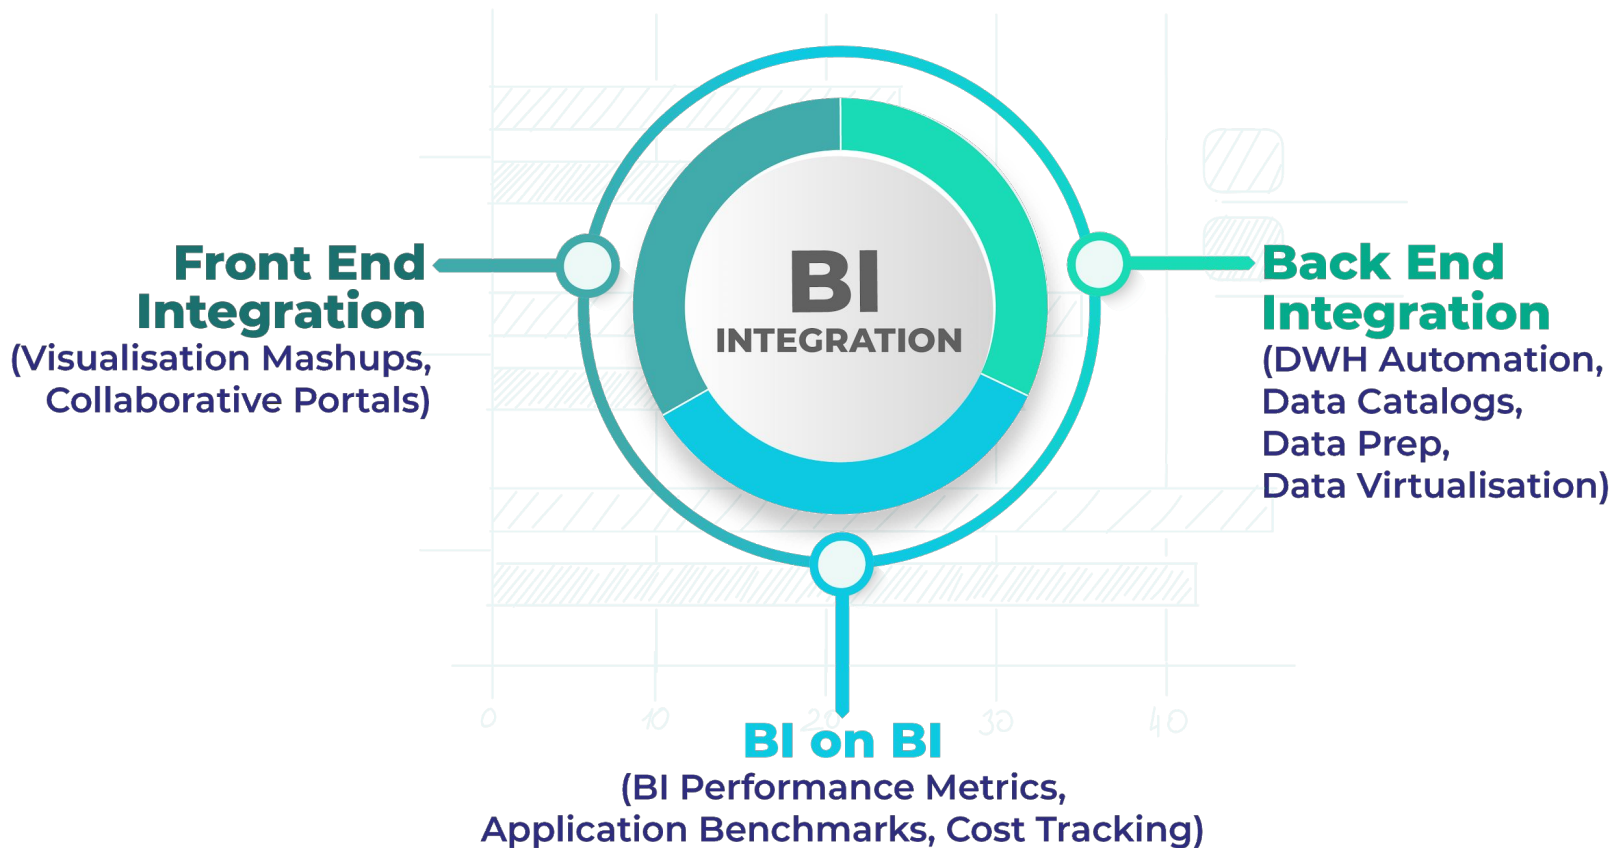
BI
INTEGRATION

Front End Integration
(Visualisation Mashups, Collaborative Portals)

Back End Integration
(DWH Automation, Data Catalogs, Data Prep, Data Virtualisation)

0 10 20 30 40

BI on BI
(BI Performance Metrics, Application Benchmarks, Cost Tracking)